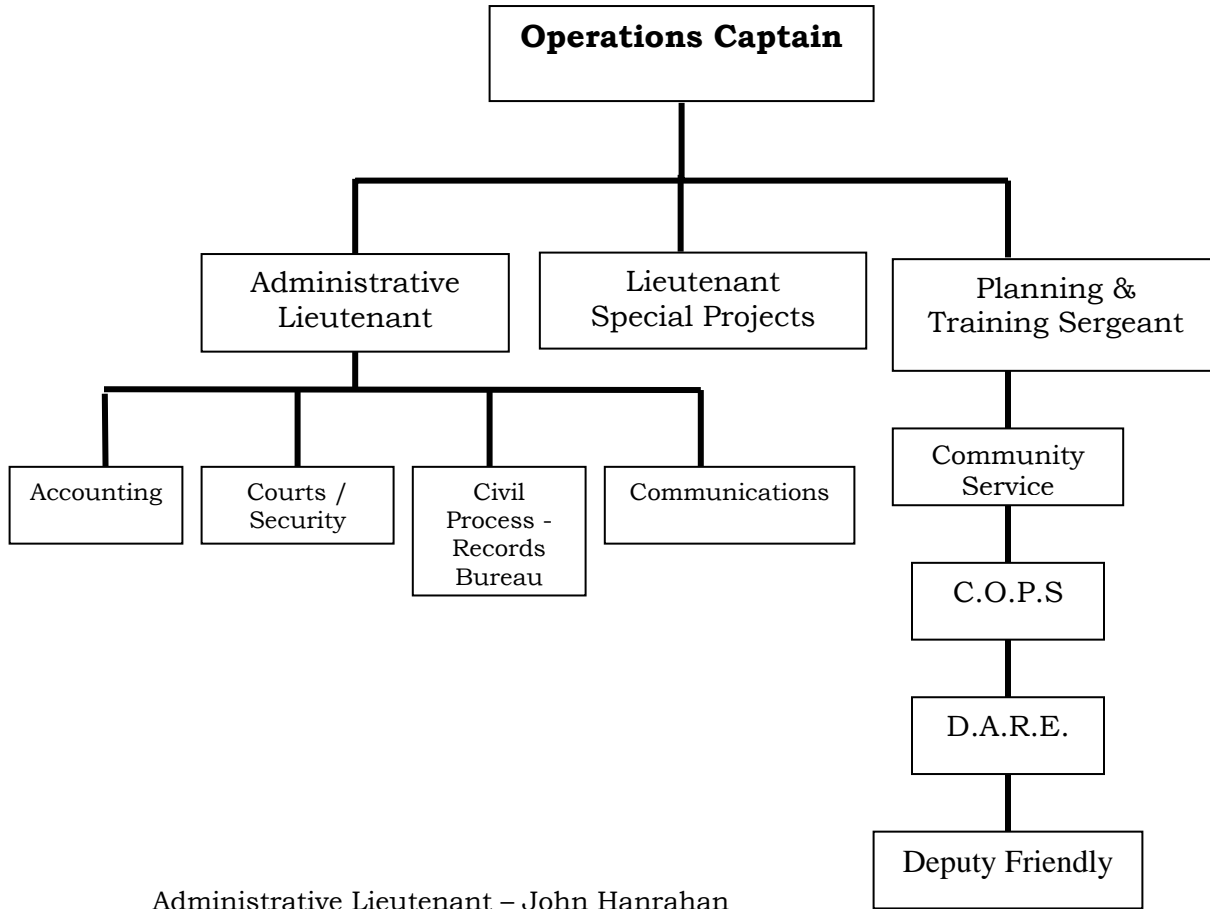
**Operations Captain**

Administrative Lieutenant

Lieutenant Special Projects

Planning & Training Sergeant

Accounting

Courts / Security

Civil Process - Records Bureau

Communications

Community Service

C.O.P.S

D.A.R.E.

Deputy Friendly

Administrative Lieutenant – John Hanrahan